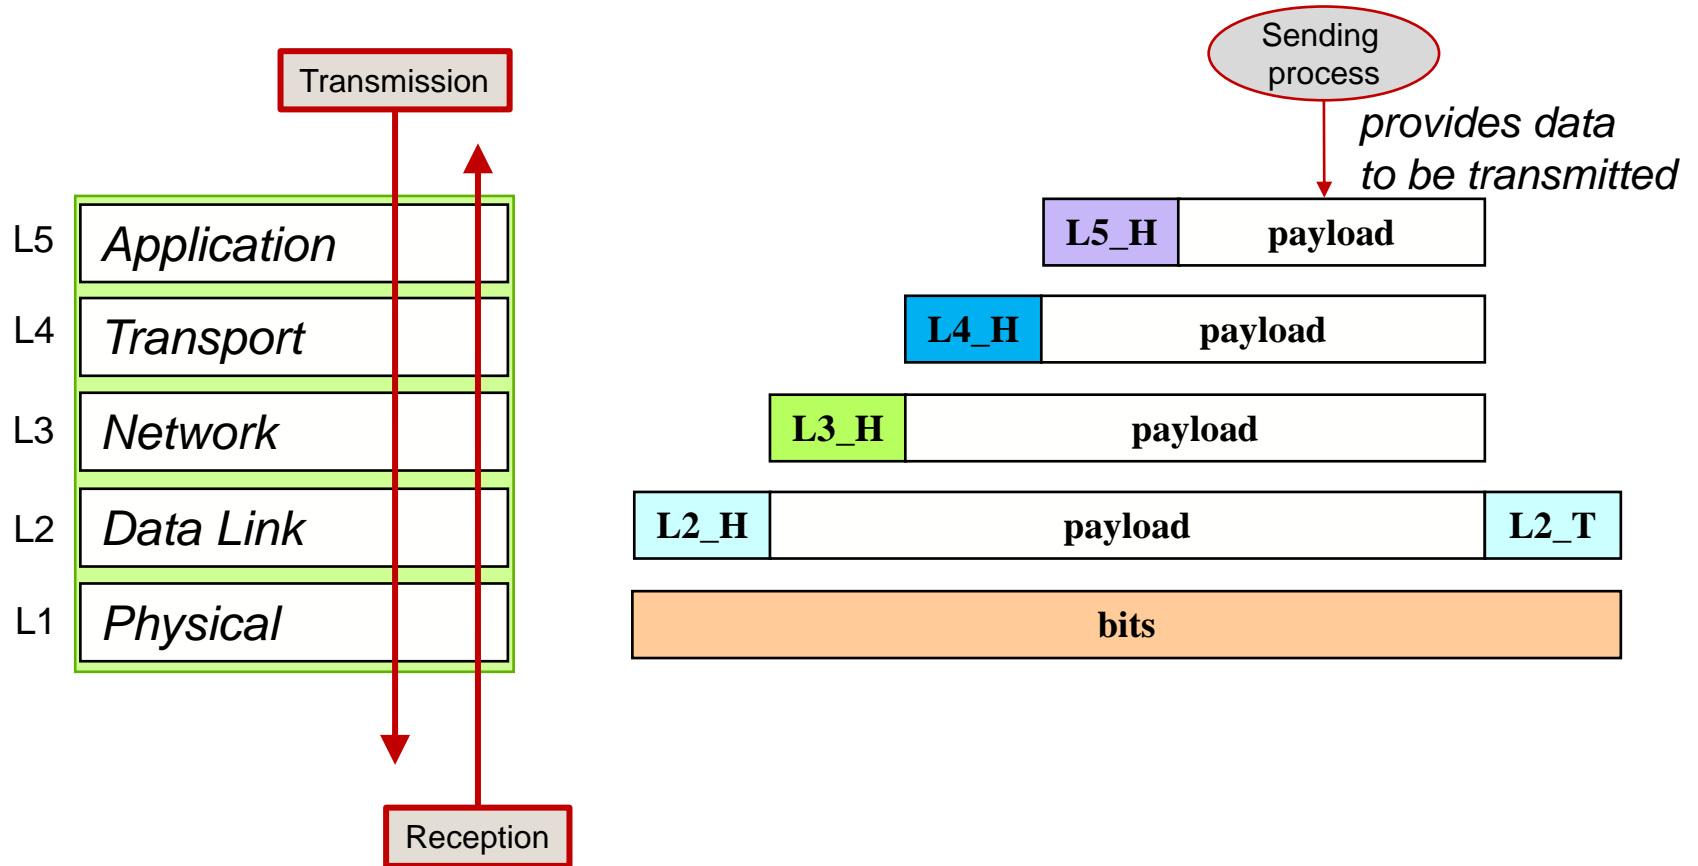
Transmission

Sending process

provides data to be transmitted

L5 Application

L4 Transport

L3 Network

L2 Data Link

L1 Physical

| L5_H | payload |
|---|---|

| L4_H | payload |
|---|---|

| L3_H | payload |
|---|---|

| L2_H | payload | L2_T |
|---|---|---|

bits

Reception